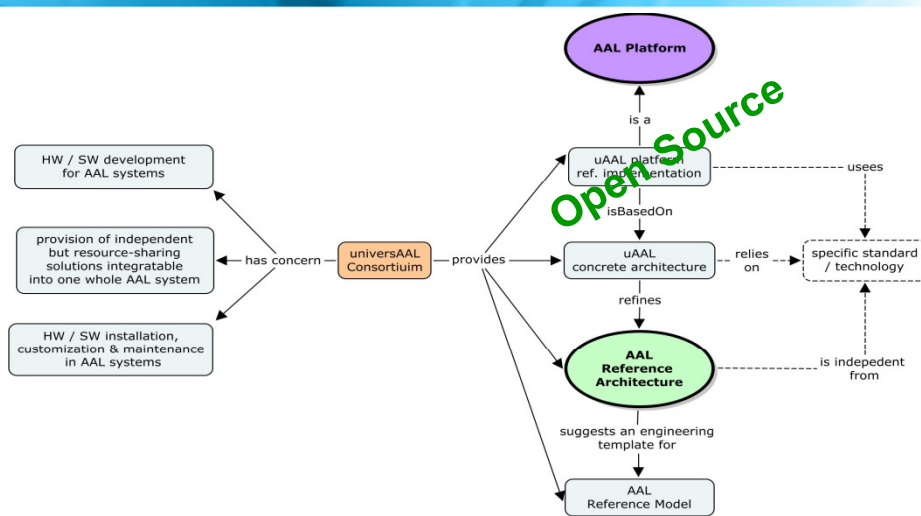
AAL Platform

is a

Open Source

uAAL platform ref. implementation

usees

HW / SW development for AAL systems

isBasedOn

provision of independent but resource-sharing solutions integratable into one whole AAL system

has concern

universAAL Consortiuim

provides

uAAL concrete architecture

relies on

specific standard / technology

refines

HW / SW installation, customization & maintenance in AAL systems

AAL Reference Architecture

is independent from

suggests an engineering template for

AAL Reference Model